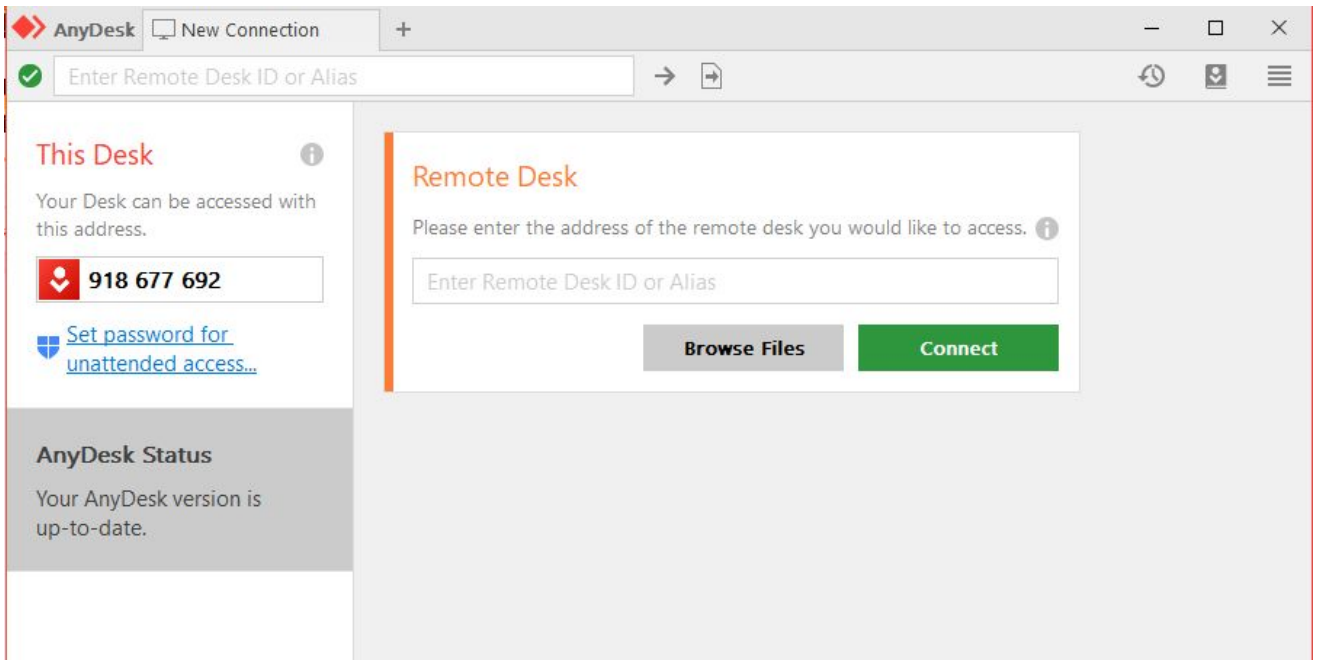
AnyDesk New Connection +

Enter Remote Desk ID or Alias

This Desk

Your Desk can be accessed with this address.

918 677 692

Set password for unattended access...

AnyDesk Status

Your AnyDesk version is up-to-date.

Remote Desk

Please enter the address of the remote desk you would like to access.

Enter Remote Desk ID or Alias

Browse Files

Connect